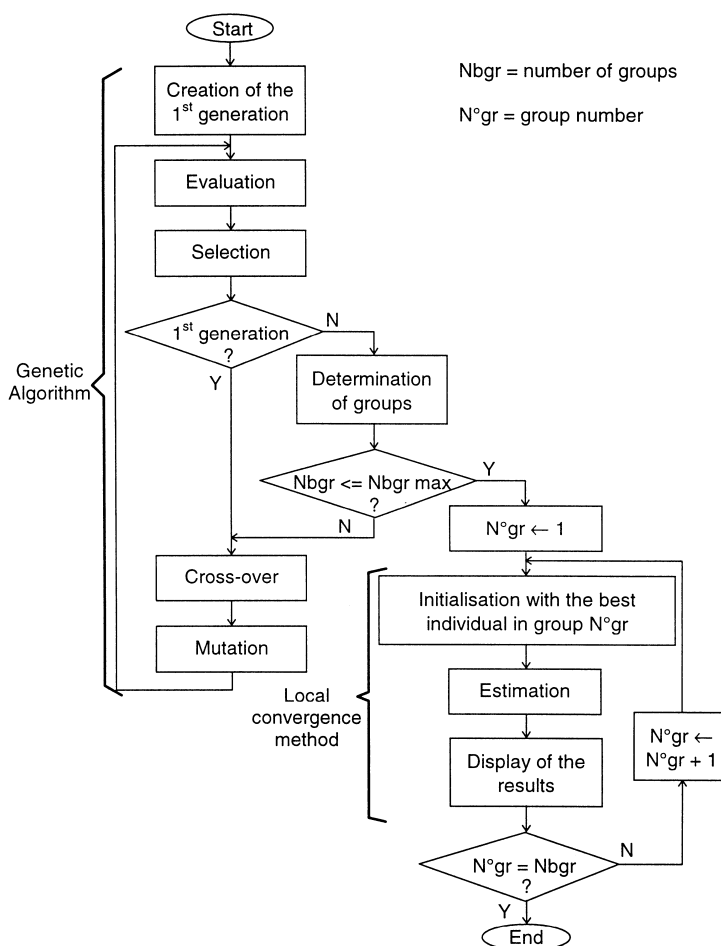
Start

Nbgr = number of groups

N°gr = group number

Creation of the 1$^{st}$ generation

Evaluation

Selection

1$^{st}$ generation ?

N

Y

Genetic Algorithm

Determination of groups

Nbgr <= Nbgr max ?

Y

N

N°gr ← 1

Cross-over

Mutation

Initialisation with the best individual in group N°gr

Local convergence method

Estimation

Display of the results

N°gr ← N°gr + 1

N°gr = Nbgr ?

N

Y

End